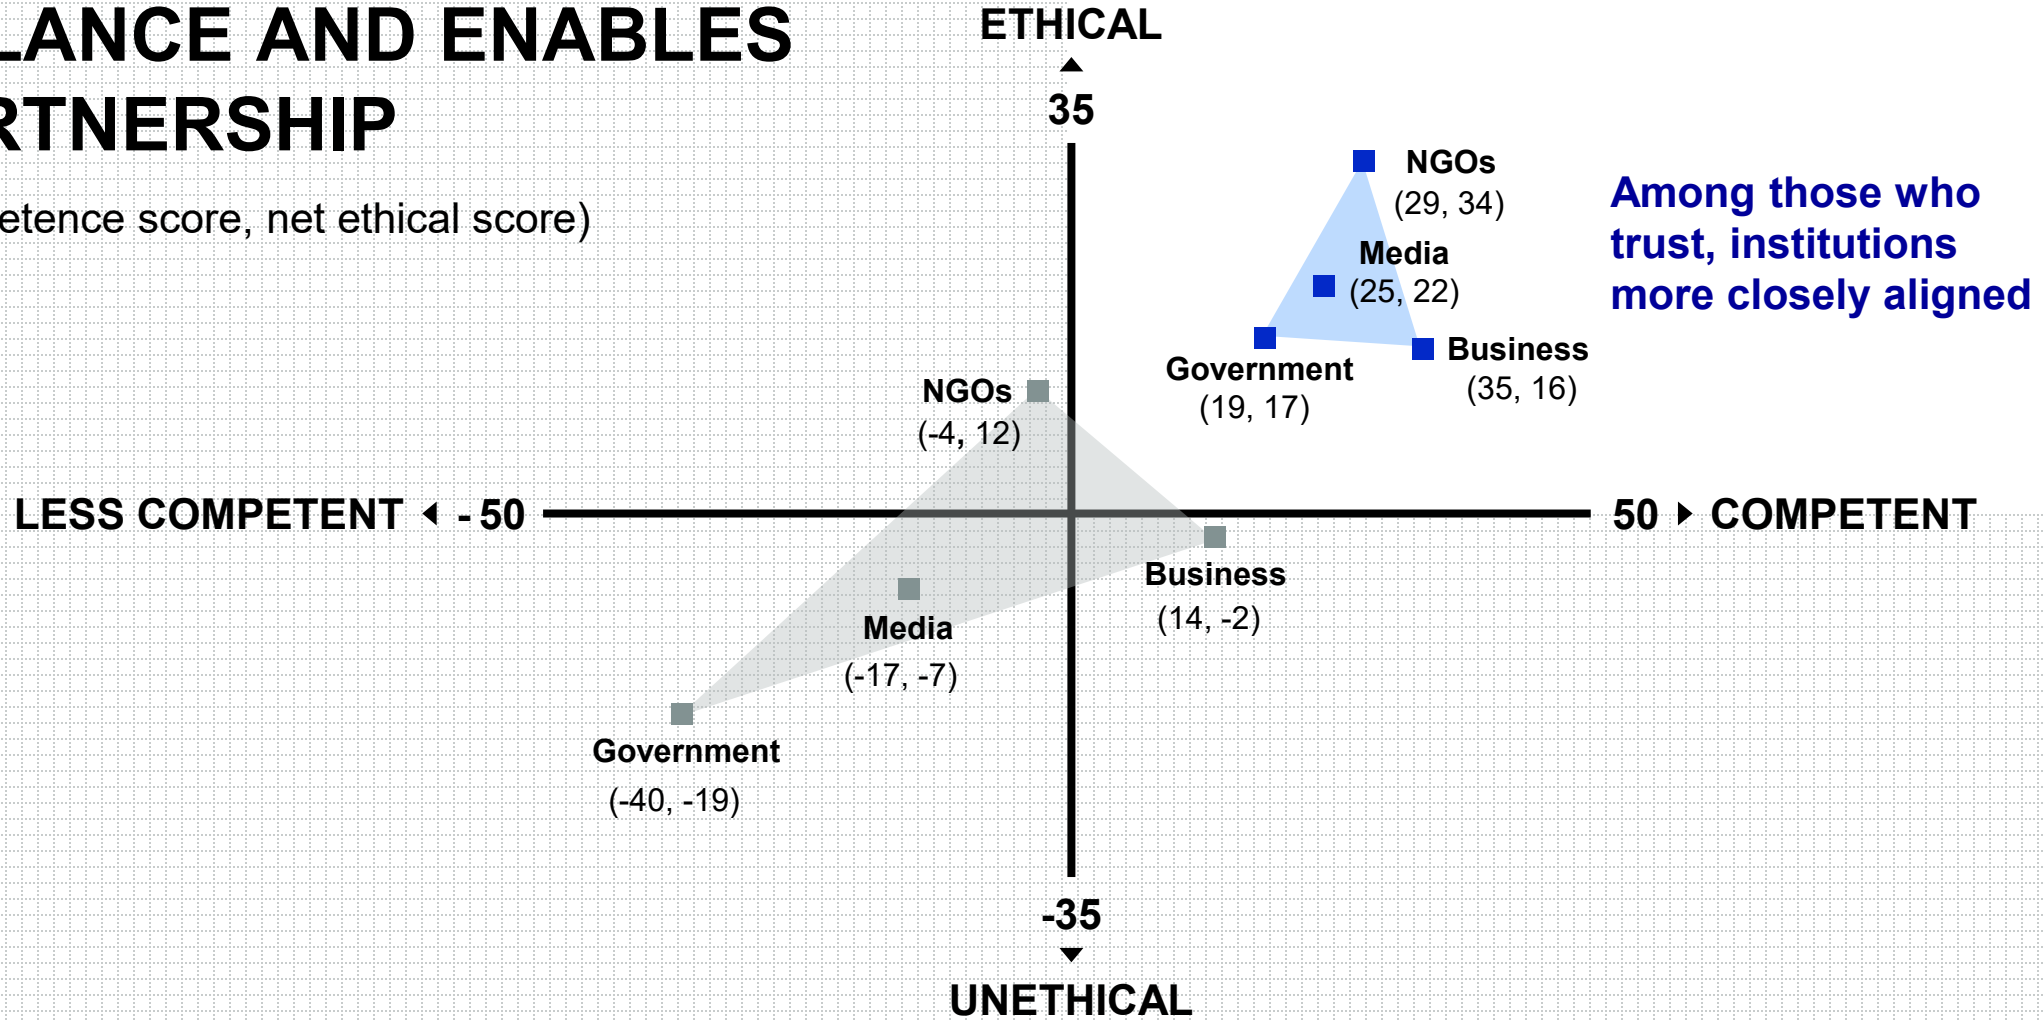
LANCE AND ENABLES
RTNERSHIP

etence score, net ethical score)

ETHICAL

35

NGOs
(29, 34)

Media
(25, 22)

Government
(19, 17)

Business
(35, 16)

Among those who trust, institutions more closely aligned

NGOs
(-4, 12)

LESS COMPETENT - 50

50 COMPETENT

Business
(14, -2)

Media
(-17, -7)

Government
(-40, -19)

-35

UNETHICAL